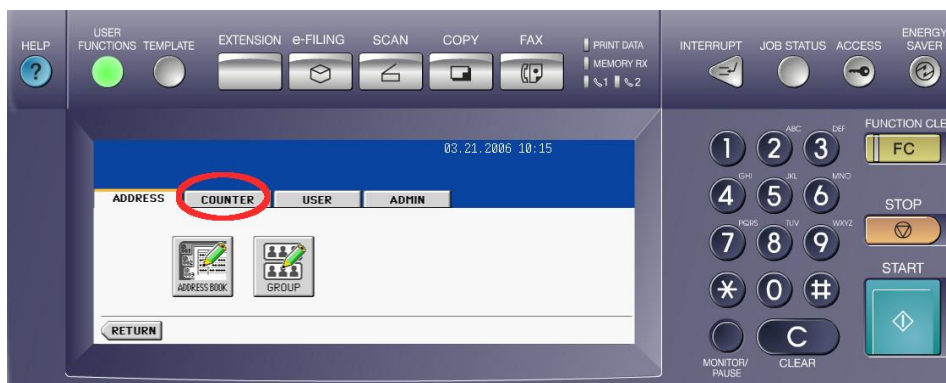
HELP

USER FUNCTIONS

TEMPLATE

EXTENSION

e-FILING

SCAN

COPY

FAX

PRINT DATA

MEMORY RX

1 2

INTERRUPT

JOB STATUS

ACCESS

ENERGY SAVER

03.21.2006 10:15

ADDRESS

COUNTER

USER

ADMIN

ADDRESS BOOK

GROUP

RETURN

1 2 ABC 3 DEF

4 GHI 5 JKL 6 MNO

7 PQRS 8 TUV 9 WXYZ

* 0 #

FUNCTION CLE

FC

STOP

START

C

MONITOR/PAUSE

CLEAR